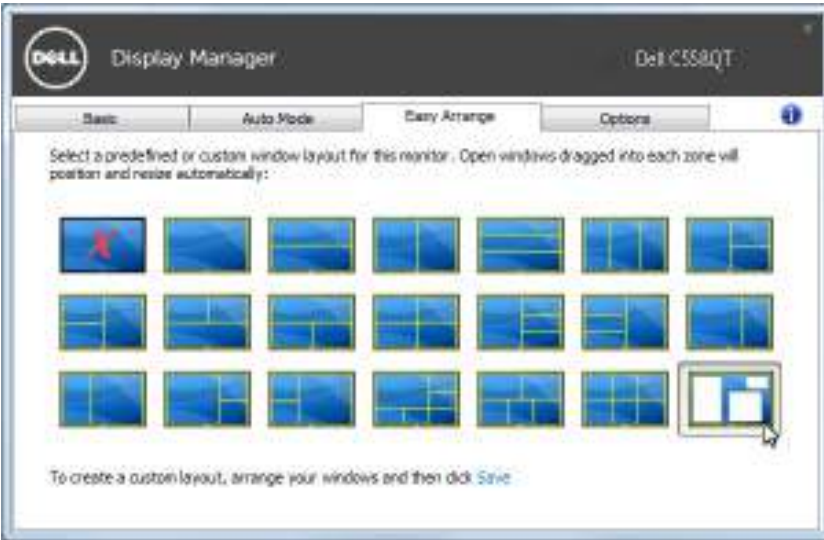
DELL Display Manager

Dell C5518QT

Basic | Auto Mode | Easy Arrange | Options

Select a predefined or custom window layout for this monitor. Open windows dragged into each zone will position and resize automatically:

To create a custom layout, arrange your windows and then click Save